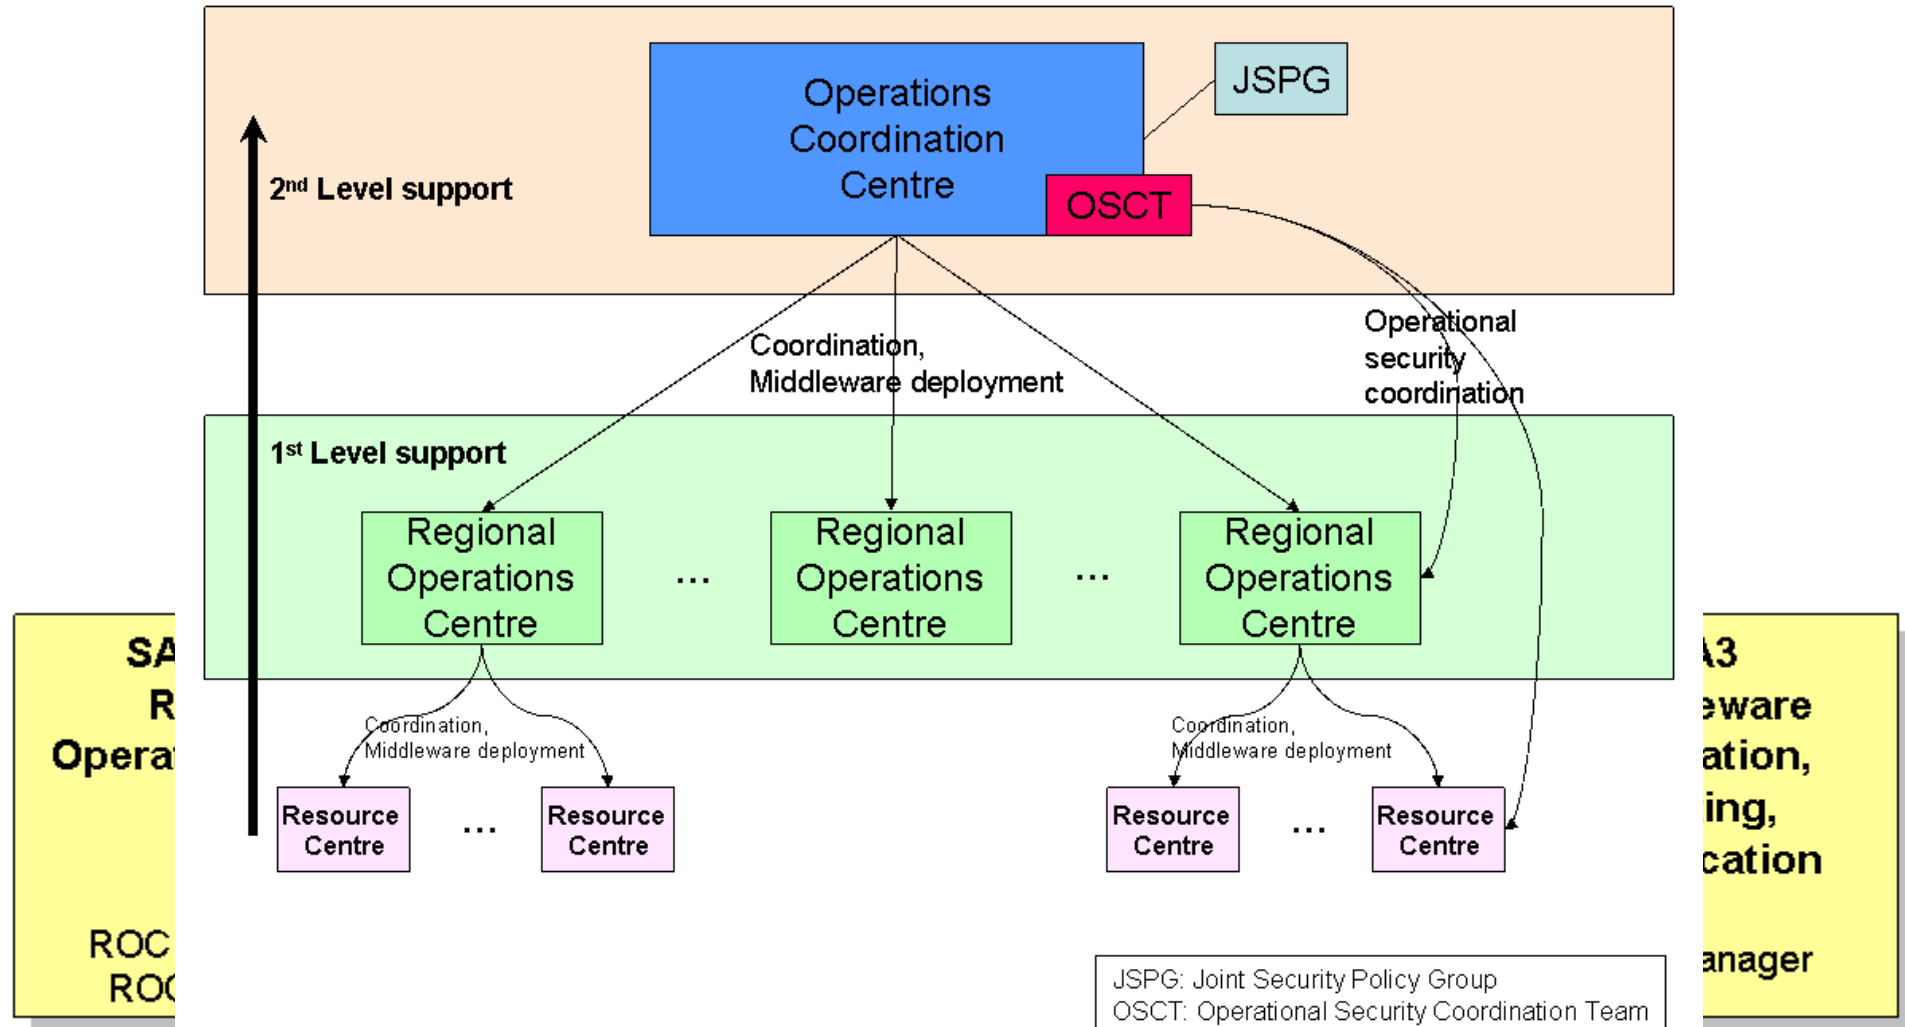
Operations Coordination Centre

JSPG

OSCT

2nd Level support

Coordination, Middleware deployment

Operational security coordination

1st Level support

Regional Operations Centre

...

Regional Operations Centre

...

Regional Operations Centre

Coordination, Middleware deployment

Coordination, Middleware deployment

Resource Centre

...

Resource Centre

Resource Centre

...

Resource Centre

SA

R

Opera

ROC

ROC

A3

eware

ation,

ing,

cation

anager

JSPG: Joint Security Policy Group
OSCT: Operational Security Coordination Team